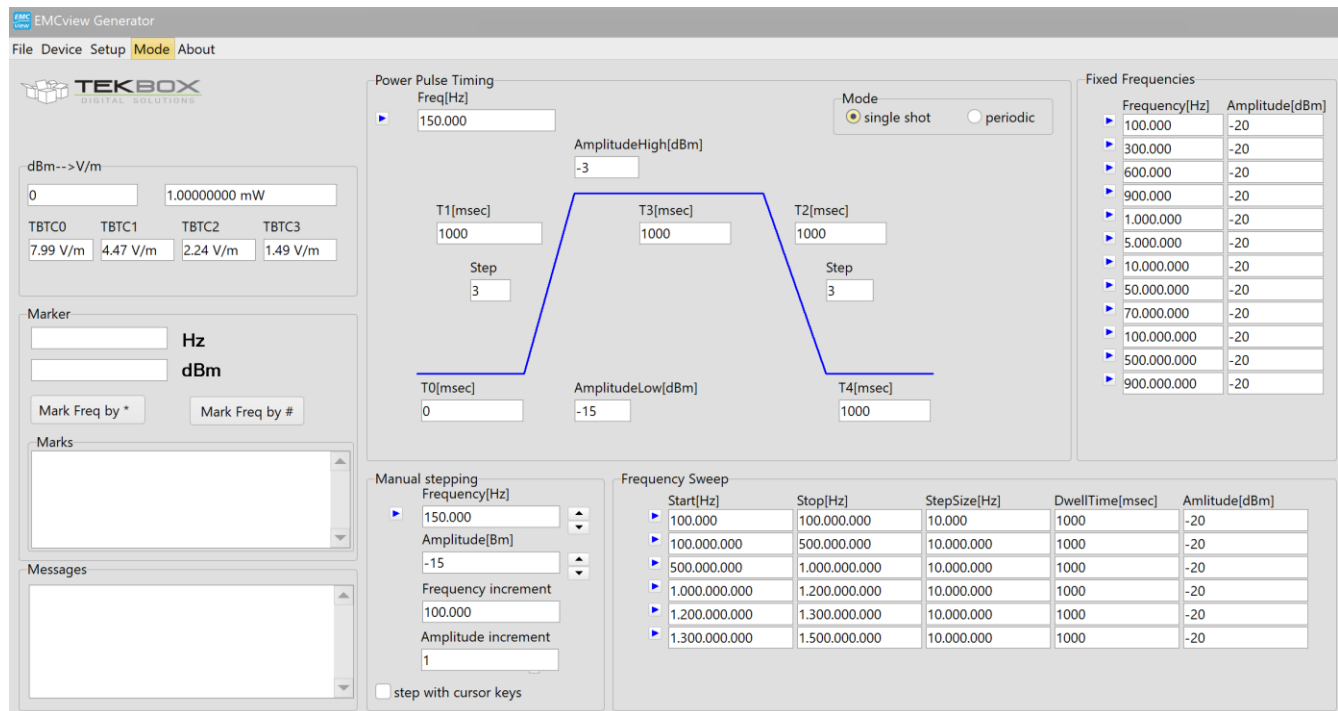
EMCview Generator

File Device Setup Mode About

TEKBOX
DIGITAL SOLUTIONS

dBm-->V/m
0
1.00000000 mW

| TBTC0 | TBTC1 | TBTC2 | TBTC3 |
|---|---|---|---|
| 7.99 V/m | 4.47 V/m | 2.24 V/m | 1.49 V/m |

Marker
Hz
dBm
Mark Freq by *
Mark Freq by #
Marks

Messages

Power Pulse Timing
Freq[Hz]
150.000
Mode
single shot
periodic
AmplitudeHigh[dBm]
-3
T1[msec]
1000
T3[msec]
1000
T2[msec]
1000
Step
3
Step
3
T0[msec]
0
AmplitudeLow[dBm]
-15
T4[msec]
1000

Fixed Frequencies

| Frequency[Hz] | Amplitude[dBm] |
|---|---|
| 100.000 | -20 |
| 300.000 | -20 |
| 600.000 | -20 |
| 900.000 | -20 |
| 1.000.000 | -20 |
| 5.000.000 | -20 |
| 10.000.000 | -20 |
| 50.000.000 | -20 |
| 70.000.000 | -20 |
| 100.000.000 | -20 |
| 500.000.000 | -20 |
| 900.000.000 | -20 |

Manual stepping
Frequency[Hz]
150.000
Amplitude[Bm]
-15
Frequency increment
100.000
Amplitude increment
1
step with cursor keys

Frequency Sweep

| Start[Hz] | Stop[Hz] | StepSize[Hz] | DwellTime[msec] | Amlitude[dBm] |
|---|---|---|---|---|
| 100.000 | 100.000.000 | 10.000 | 1000 | -20 |
| 100.000.000 | 500.000.000 | 10.000.000 | 1000 | -20 |
| 500.000.000 | 1.000.000.000 | 10.000.000 | 1000 | -20 |
| 1.000.000.000 | 1.200.000.000 | 10.000.000 | 1000 | -20 |
| 1.200.000.000 | 1.300.000.000 | 10.000.000 | 1000 | -20 |
| 1.300.000.000 | 1.500.000.000 | 10.000.000 | 1000 | -20 |